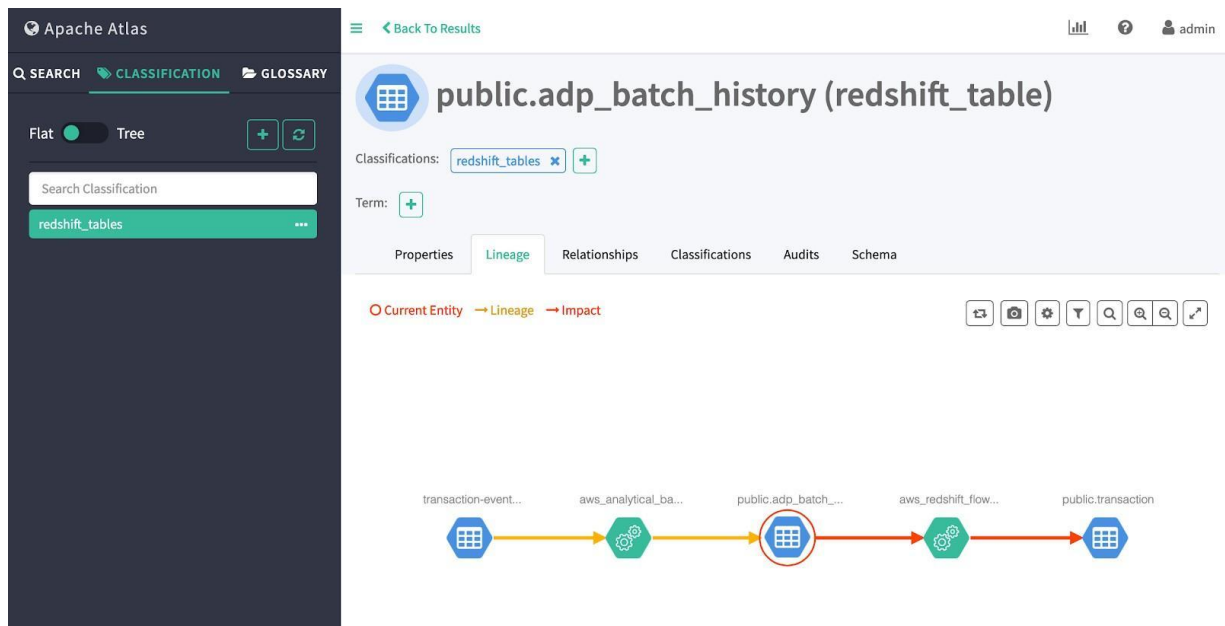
Apache Atlas

SEARCH CLASSIFICATION GLOSSARY

Flat Tree

Search Classification

redshift_tables

Back To Results

admin

public.adp_batch_history (redshift_table)

Classifications: redshift_tables

Term:

Properties Lineage Relationships Classifications Audits Schema

Current Entity → Lineage → Impact

transaction-event... aws_analytical_ba... public.adp_batch_... aws_redshift_flow... public.transaction